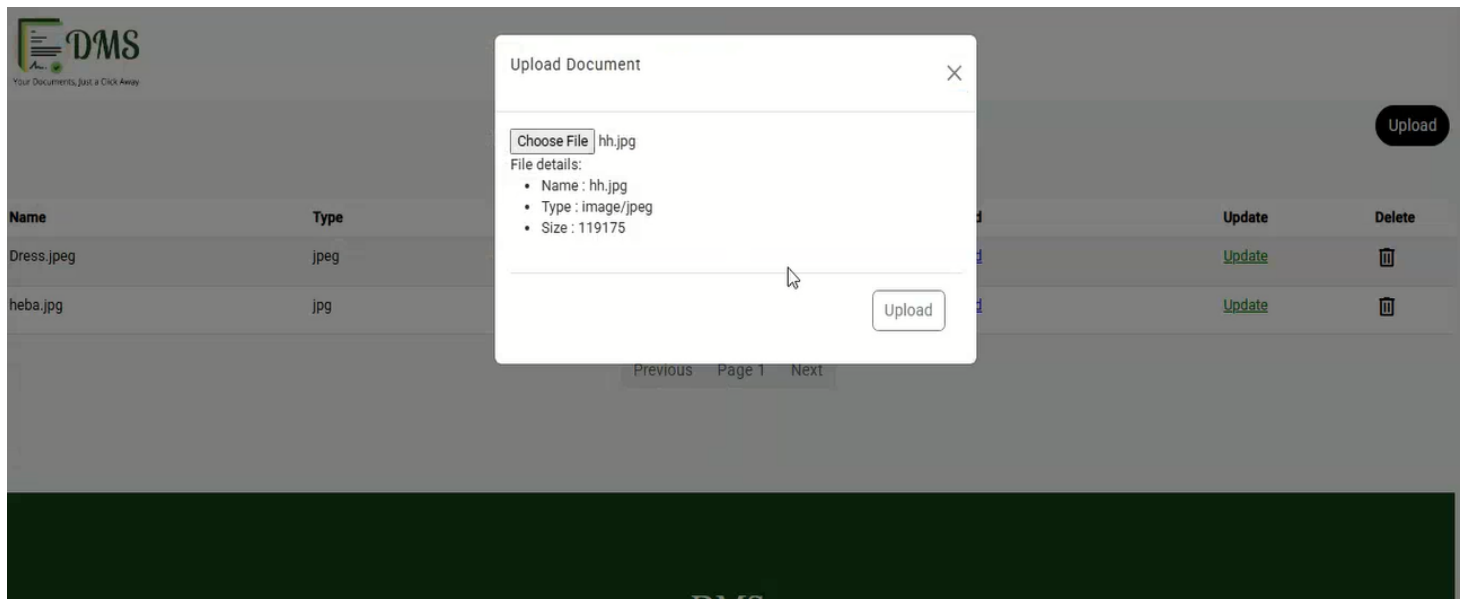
DMS
Your Documents, Just a Click Away

Upload Document ×

Choose File hh.jpg
File details:
- Name : hh.jpg
- Type : image/jpeg
- Size : 119175

Upload

Upload

| Name | Type | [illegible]d | Update | Delete |
|---|---|---|---|---|
| Dress.jpeg | jpeg | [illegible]d | Update | |
| heba.jpg | jpg | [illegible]d | Update | |

Previous Page 1 Next

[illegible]